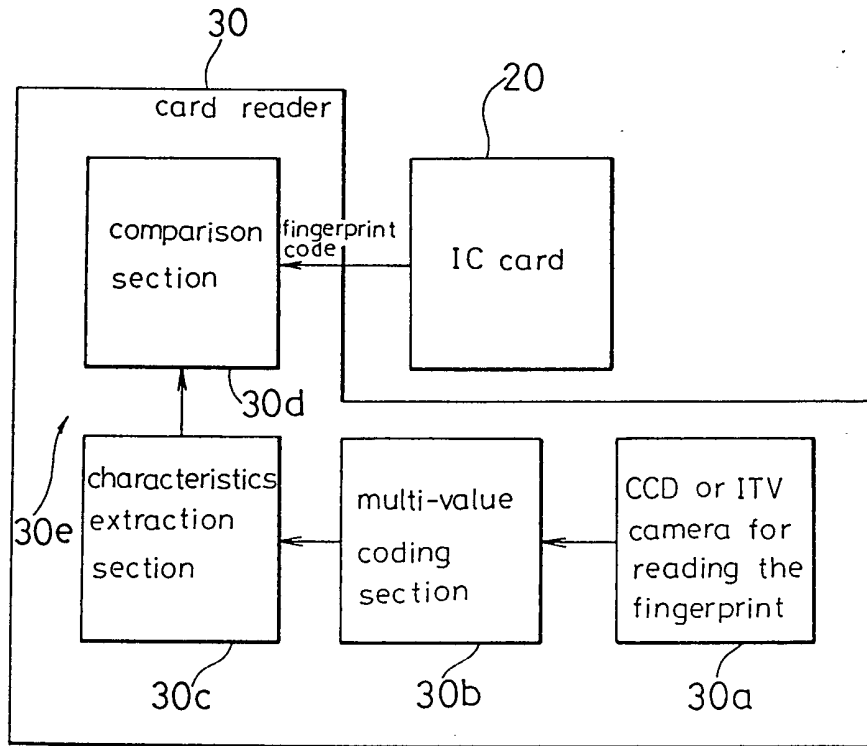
30

card reader

20

comparison section

fingerprint code

IC card

30d

30e

characteristics extraction section

multi-value coding section

CCD or ITV camera for reading the fingerprint

30c

30b

30a